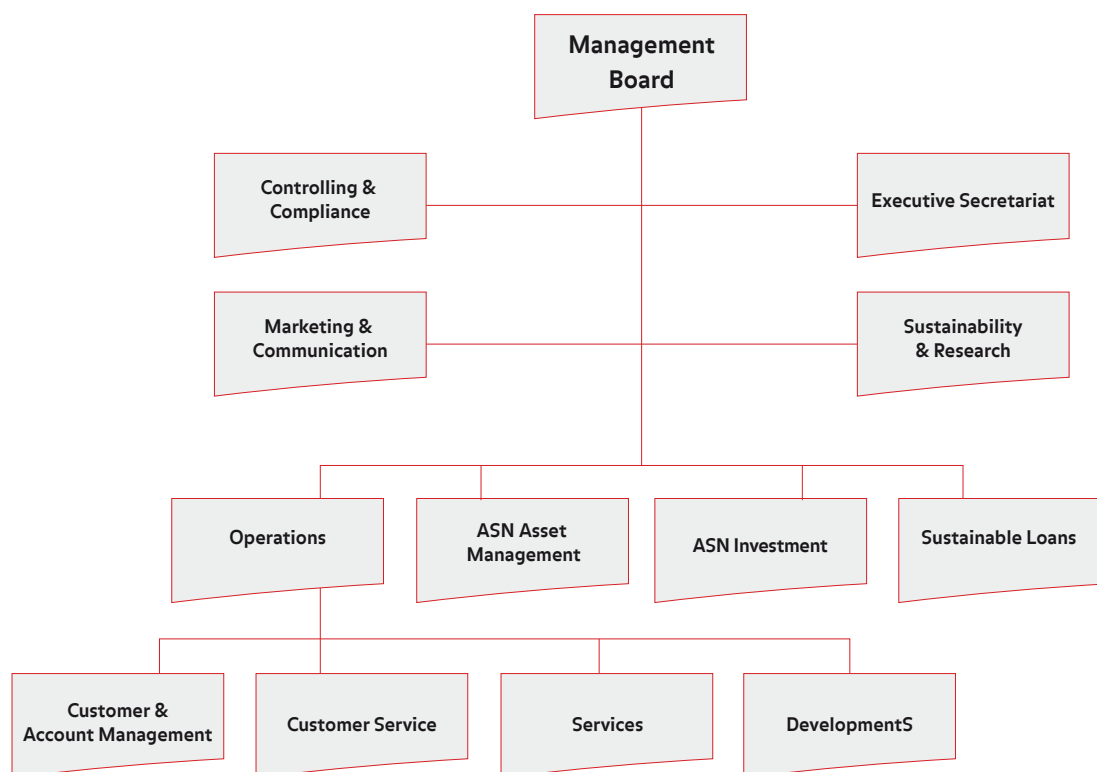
Management Board

Controlling & Compliance

Executive Secretariat

Marketing & Communication

Sustainability & Research

Operations

ASN Asset Management

ASN Investment

Sustainable Loans

Customer & Account Management

Customer Service

Services

DevelopmentS